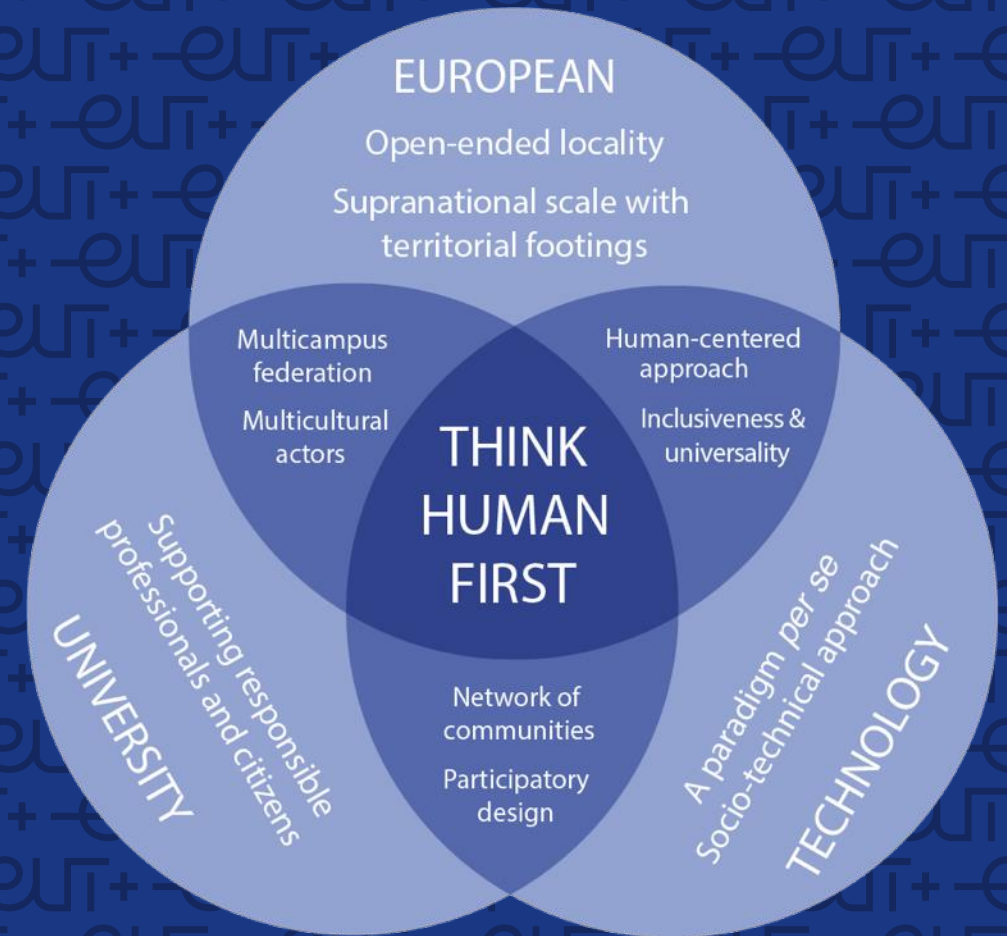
EUROPEAN

Open-ended locality

Supranational scale with territorial footings

Multicampus federation

Multicultural actors

Human-centered approach

Inclusiveness & universality

THINK HUMAN FIRST

Supporting responsible professionals and citizens

UNIVERSITY

A paradigm *per se*

Socio-technical approach

TECHNOLOGY

Network of communities

Participatory design